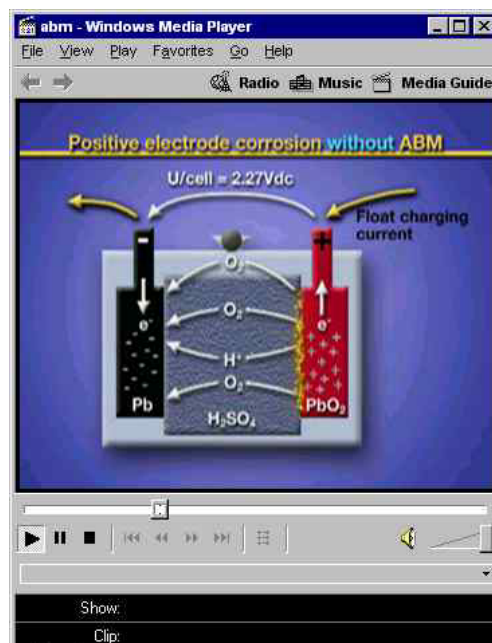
abm - Windows Media Player

File View Play Favorites Go Help

Radio Music Media Guide

Positive electrode corrosion without ABM

U/cell = 2.27Vdc

Float charging current

-

+

$O_2$

$O_2$

$H^+$

$O_2$

$e^-$

$e^-$

Pb

$H_2SO_4$

$PbO_2$

Show:

Clip: